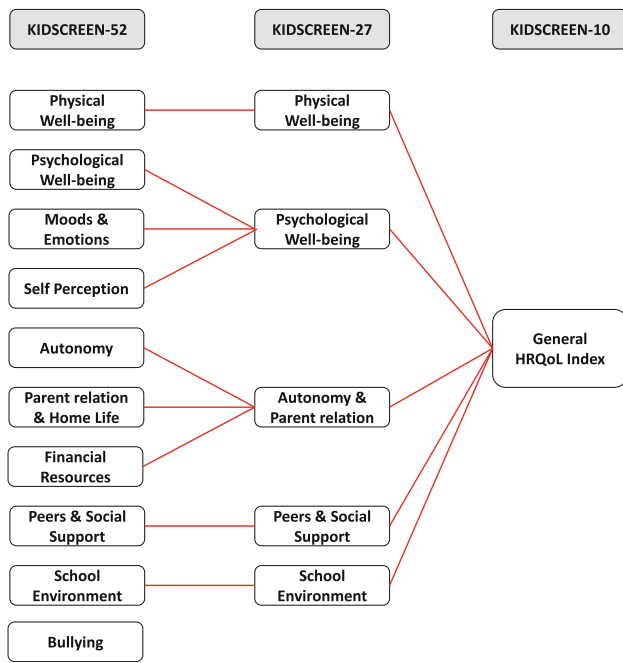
KIDSCREEN-52

KIDSCREEN-27

KIDSCREEN-10

Physical Well-being

Psychological Well-being

Moods & Emotions

Self Perception

Autonomy

Parent relation & Home Life

Financial Resources

Peers & Social Support

School Environment

Bullying

Physical Well-being

Psychological Well-being

Autonomy & Parent relation

Peers & Social Support

School Environment

General HRQoL Index